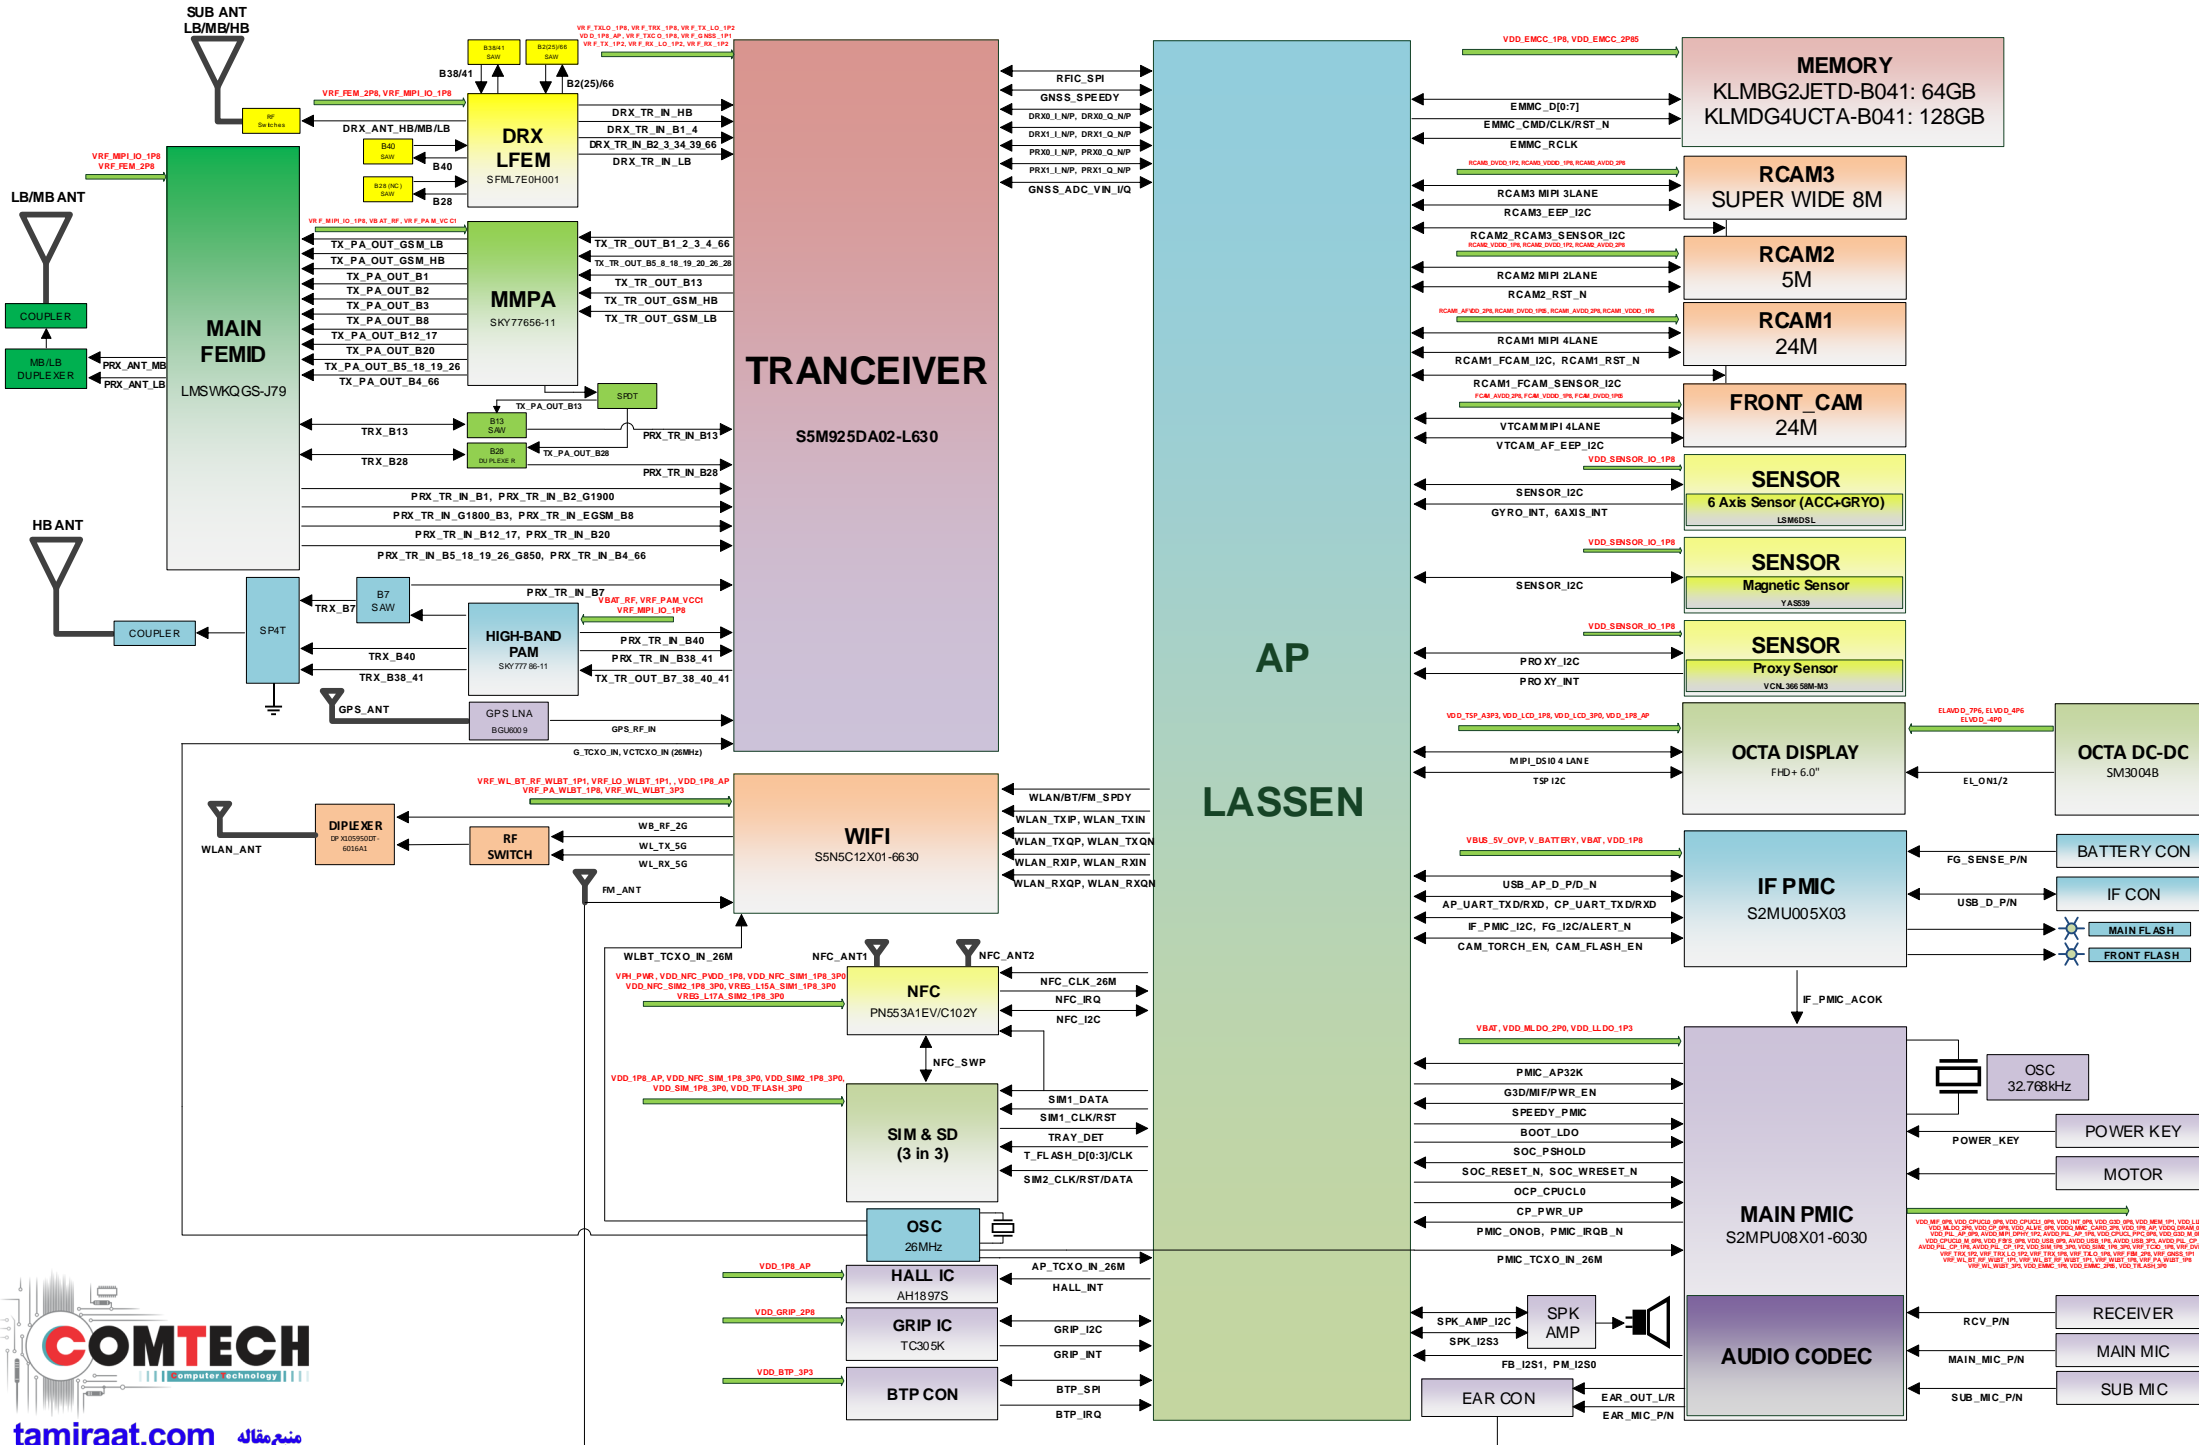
SUB ANT
LB/MB/HB

RF Switches

VRF_FEM_2P8, VRF_MIPI_IO_1P8

DRX_ANT_HB/MB/LB

B38/41 SAW
B2(25)/66 SAW
B38/41
B2(25)/66

DRX
LFEM
SFML7E0H001

B40 SAW
B40
B28 (NC) SAW
B28

DRX_TR_IN_HB
DRX_TR_IN_B1_4
DRX_TR_IN_B2_3_34_39_66
DRX_TR_IN_LB

VRF_MIPI_IO_1P8
VRF_FEM_2P8

LB/MB ANT

COUPLER

MB/LB DUPLEXER

PRX_ANT_MB
PRX_ANT_LB

MAIN
FEMID
LMSWKQGS-J79

VRF_MIPI_IO_1P8, VBAT_RF, VRF_PAM_VCC1

TX_PA_OUT_GSM_LB
TX_PA_OUT_GSM_HB
TX_PA_OUT_B1
TX_PA_OUT_B2
TX_PA_OUT_B3
TX_PA_OUT_B8
TX_PA_OUT_B12_17
TX_PA_OUT_B20
TX_PA_OUT_B5_18_19_26
TX_PA_OUT_B4_66

MMPA
SKY77656-11

TX_TR_OUT_B1_2_3_4_66
TX_TR_OUT_B5_8_18_19_20_26_28
TX_TR_OUT_B13
TX_TR_OUT_GSM_HB
TX_TR_OUT_GSM_LB

SPDT
TX_PA_OUT_B13
B13 SAW
TRX_B13
PRX_TR_IN_B13
B28 DUPLEXER
TX_PA_OUT_B28
TRX_B28
PRX_TR_IN_B28

PRX_TR_IN_B1, PRX_TR_IN_B2_G1900
PRX_TR_IN_G1800_B3, PRX_TR_IN_EGSM_B8
PRX_TR_IN_B12_17, PRX_TR_IN_B20
PRX_TR_IN_B5_18_19_26_G850, PRX_TR_IN_B4_66

HB ANT

COUPLER
SP4T
B7 SAW
TRX_B7
PRX_TR_IN_B7
VBAT_RF, VRF_PAM_VCC1
VRF_MIPI_IO_1P8

HIGH-BAND
PAM
SKY77786-11

PRX_TR_IN_B40
PRX_TR_IN_B38_41
TX_TR_OUT_B7_38_40_41
TRX_B40
TRX_B38_41

GPS_ANT
GPS LNA
BGU6009
GPS_RF_IN
G_TCXO_IN, VCTCXO_IN (26MHz)

VRF_TXLO_1P8, VRF_TRX_1P8, VRF_TX_LO_1P2
VDD_1P8_AP, VRF_TXCO_1P8, VRF_GNSS_1P1
VRF_TX_1P2, VRF_RX_LO_1P2, VRF_RX_1P2

TRANCEIVER
S5M925DA02-L630

RFIC_SPI
GNSS_SPEEDY
DRX0_I_N/P, DRX0_Q_N/P
DRX1_I_N/P, DRX1_Q_N/P
PRX0_I_N/P, PRX0_Q_N/P
PRX1_I_N/P, PRX1_Q_N/P
GNSS_ADC_VIN_I/Q

AP
LASSEN

VDD_EMCC_1P8, VDD_EMCC_2P85
MEMORY
KLMBG2JETD-B041: 64GB
KLMDG4UCTA-B041: 128GB
EMMC_D[0:7]
EMMC_CMD/CLK/RST_N
EMMC_RCLK

RCAM3_DVDD_1P2, RCAM3_VDDD_1P8, RCAM3_AVDD_2P8
RCAM3
SUPER WIDE 8M
RCAM3 MIPI 3LANE
RCAM3_EEP_I2C
RCAM2_RCAM3_SENSOR_I2C
RCAM2_VDDD_1P8, RCAM2_DVDD_1P2, RCAM2_AVDD_2P8
RCAM2
5M
RCAM2 MIPI 2LANE
RCAM2_RST_N
RCAM1_AFVDD_2P8, RCAM1_DVDD_1P05, RCAM1_AVDD_2P8, RCAM1_VDDD_1P8
RCAM1
24M
RCAM1 MIPI 4LANE
RCAM1_FCAM_I2C, RCAM1_RST_N
RCAM1_FCAM_SENSOR_I2C
FCAM_AVDD_2P8, FCAM_VDDD_1P8, FCAM_DVDD_1P05
FRONT_CAM
24M
VTCAM MIPI 4LANE
VTCAM_AF_EEP_I2C

VDD_SENSOR_IO_1P8
SENSOR
6 Axis Sensor (ACC+GRYO)
LSM6DSL
SENSOR_I2C
GYRO_INT, 6AXIS_INT

VDD_SENSOR_IO_1P8
SENSOR
Magnetic Sensor
YAS539
SENSOR_I2C

VDD_SENSOR_IO_1P8
SENSOR
Proxy Sensor
VCNL36658M-M3
PROXY_I2C
PROXY_INT

VDD_TSP_A3P3, VDD_LCD_1P8, VDD_LCD_3P0, VDD_1P8_AP
OCTA DISPLAY
FHD+ 6.0"
MIPI_DSI0 4 LANE
TSP I2C
ELAVDD_7P6, ELVDD_4P6
ELVDD_-4P0
OCTA DC-DC
SM3004B
EL_ON1/2

VBUS_5V_OVP, V_BATTERY, VBAT, VDD_1P8
IF PMIC
S2MU005X03
USB_AP_D_P/D_N
AP_UART_TXD/RXD, CP_UART_TXD/RXD
IF_PMIC_I2C, FG_I2C/ALERT_N
CAM_TORCH_EN, CAM_FLASH_EN
BATTERY CON
FG_SENSE_P/N
IF CON
USB_D_P/N
MAIN FLASH
FRONT FLASH
IF_PMIC_ACOK

VRF_WL_BT_RF_WLBT_1P1, VRF_LO_WLBT_1P1, , VDD_1P8_AP
VRF_PA_WLBT_1P8, VRF_WL_WLBT_3P3
WIFI
S5N5C12X01-6630
WLAN/BT/FM_SPDY
WLAN_TXIP, WLAN_TXIN
WLAN_TXQP, WLAN_TXQN
WLAN_RXIP, WLAN_RXIN
WLAN_RXQP, WLAN_RXQN
DIPLEXER
DPX105950DT-6016A1
RF SWITCH
WB_RF_2G
WL_TX_5G
WL_RX_5G
WLAN_ANT
FM_ANT
WLBT_TCXO_IN_26M

NFC_ANT1
NFC_ANT2
VPH_PWR, VDD_NFC_PVDD_1P8, VDD_NFC_SIM1_1P8_3P0
VDD_NFC_SIM2_1P8_3P0, VREG_L15A_SIM1_1P8_3P0
VREG_L17A_SIM2_1P8_3P0
NFC
PN553A1EV/C102Y
NFC_CLK_26M
NFC_IRQ
NFC_I2C
NFC_SWP

VDD_1P8_AP, VDD_NFC_SIM_1P8_3P0, VDD_SIM2_1P8_3P0,
VDD_SIM_1P8_3P0, VDD_TFLASH_3P0
SIM & SD
(3 in 3)
SIM1_DATA
SIM1_CLK/RST
TRAY_DET
T_FLASH_D[0:3]/CLK
SIM2_CLK/RST/DATA

OSC
26MHz
AP_TCXO_IN_26M
VDD_1P8_AP
HALL IC
AH1897S
HALL_INT
VDD_GRIP_2P8
GRIP IC
TC305K
GRIP_I2C
GRIP_INT
VDD_BTP_3P3
BTP CON
BTP_SPI
BTP_IRQ

VBAT, VDD_MLDO_2P0, VDD_LLDO_1P3
OSC
32.768kHz
PMIC_AP32K
G3D/MIF/PWR_EN
SPEEDY_PMIC
BOOT_LDO
SOC_PSHOLD
SOC_RESET_N, SOC_WRESET_N
OCP_CPUCL0
CP_PWR_UP
PMIC_ONOB, PMIC_IRQB_N
PMIC_TCXO_IN_26M
MAIN PMIC
S2MPU08X01-6030
POWER KEY
POWER_KEY
MOTOR

SPK_AMP_I2C
SPK_I2S3
SPK AMP
FB_I2S1, PM_I2S0
AUDIO CODEC
EAR CON
EAR_OUT_L/R
EAR_MIC_P/N
RECEIVER
RCV_P/N
MAIN MIC
MAIN_MIC_P/N
SUB MIC
SUB_MIC_P/N

COMTECH
computer technology
tamiraat.com
منبع مقاله